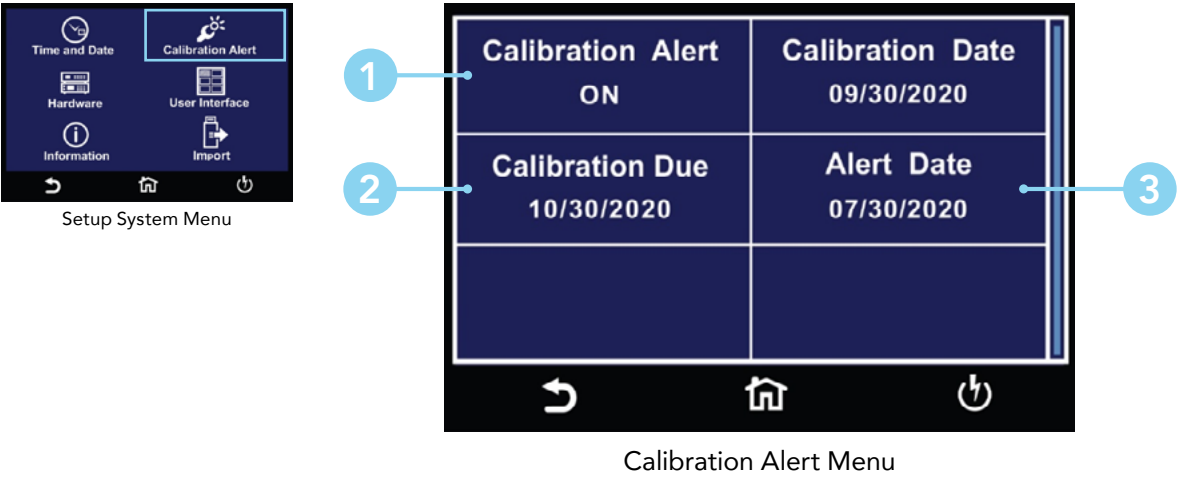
Time and Date
Calibration Alert
Hardware
User Interface
Information
Import

Setup System Menu

1
2
3

| Calibration Alert ON | Calibration Date 09/30/2020 |
|---|---|
| Calibration Due 10/30/2020 | Alert Date 07/30/2020 |
| | |

Calibration Alert Menu